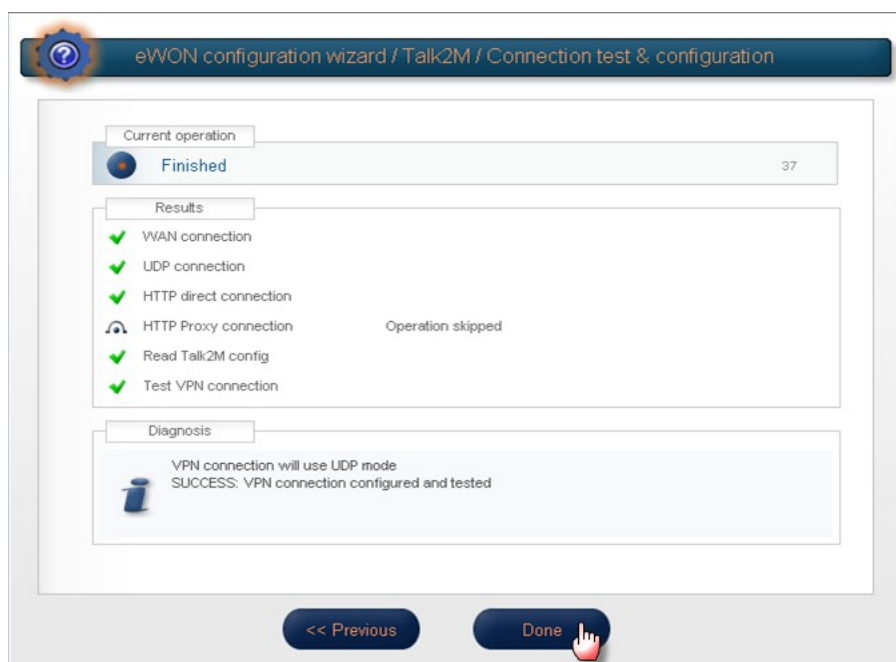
eWON configuration wizard / Talk2M / Connection test & configuration

Current operation

Finished 37

Results

WAN connection

UDP connection

HTTP direct connection

HTTP Proxy connection Operation skipped

Read Talk2M config

Test VPN connection

Diagnosis

VPN connection will use UDP mode
SUCCESS: VPN connection configured and tested

<< Previous

Done